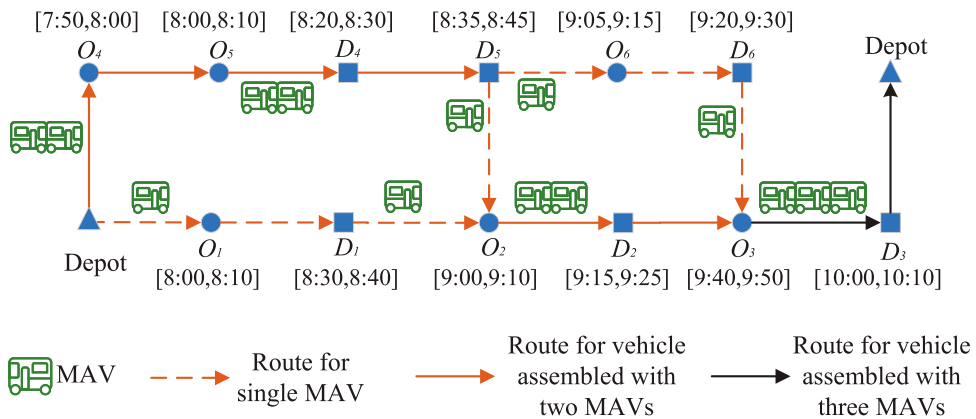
[7:50,8:00]
$O_4$

[8:00,8:10]
$O_5$

[8:20,8:30]
$D_4$

[8:35,8:45]
$D_5$

[9:05,9:15]
$O_6$

[9:20,9:30]
$D_6$

Depot

Depot

$O_1$
[8:00,8:10]

$D_1$
[8:30,8:40]

$O_2$
[9:00,9:10]

$D_2$
[9:15,9:25]

$O_3$
[9:40,9:50]

$D_3$
[10:00,10:10]

MAV

Route for single MAV

Route for vehicle assembled with two MAVs

Route for vehicle assembled with three MAVs